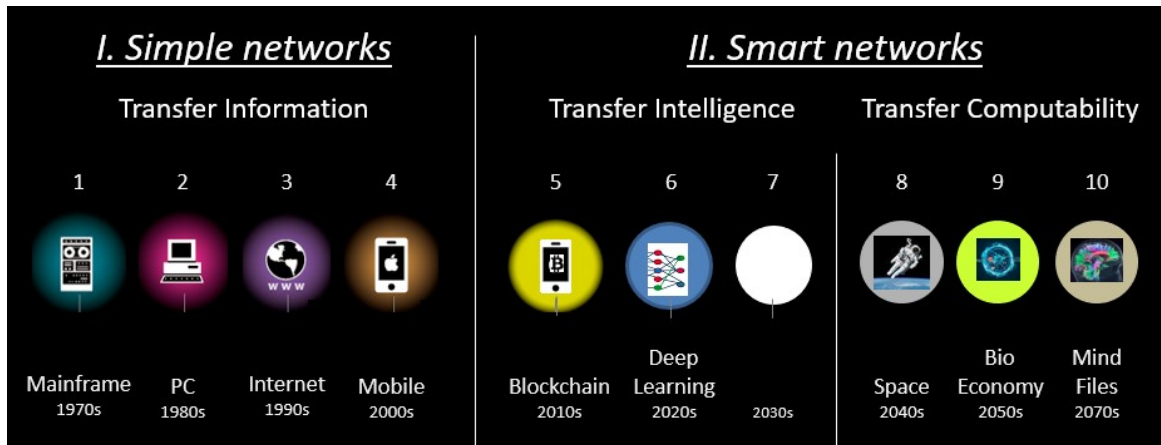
I. Simple networks

Transfer Information

1 2 3 4

www

Mainframe 1970s

PC 1980s

Internet 1990s

Mobile 2000s

II. Smart networks

Transfer Intelligence

5 6 7

Blockchain 2010s

Deep Learning 2020s

2030s

Transfer Computability

8 9 10

Space 2040s

Bio Economy 2050s

Mind Files 2070s